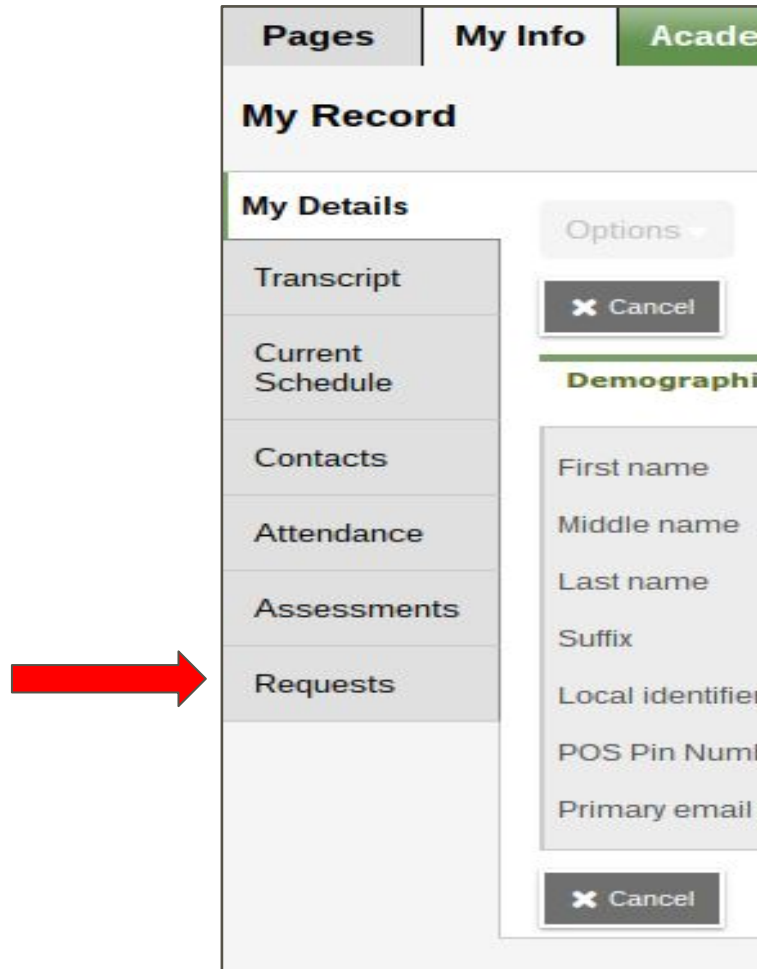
Pages | My Info | Acade

My Record

My Details

Transcript

Current Schedule

Contacts

Attendance

Assessments

Requests

Options

✖ Cancel

Demographi

First name

Middle name

Last name

Suffix

Local identifie

POS Pin Numb

Primary email

✖ Cancel